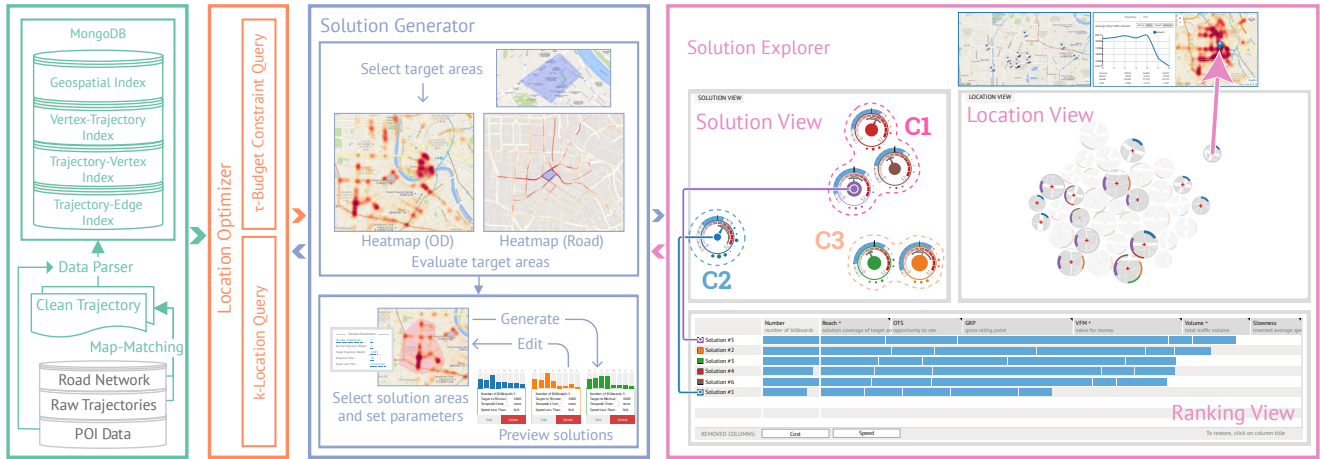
MongoDB
Geospatial Index
Vertex-Trajectory Index
Trajectory-Vertex Index
Trajectory-Edge Index
Data Parser
Clean Trajectory
Map-Matching
Road Network
Raw Trajectories
POI Data

Location Optimizer
τ-Budget Constraint Query
k-Location Query

Solution Generator
Select target areas
Heatmap (OD)
Heatmap (Road)
Evaluate target areas
Generate
Edit
Select solution areas and set parameters
Preview solutions

Solution Explorer
SOLUTION VIEW
Solution View
C1
C2
C3
LOCATION VIEW
Location View

| | Number number of billboards | Reach * solution coverage of target areas | OTS opportunity to see | GRP gross rating point | VFM * value for money | Volume * total traffic volume | Slowness inversed average sp |
|---|---|---|---|---|---|---|---|
| Solution #5 | | | | | | | |
| Solution #2 | | | | | | | |
| Solution #3 | | | | | | | |
| Solution #4 | | | | | | | |
| Solution #6 | | | | | | | |
| Solution #1 | | | | | | | |

Ranking View
REMOVED COLUMNS: Cost Speed
To restore, click on column title